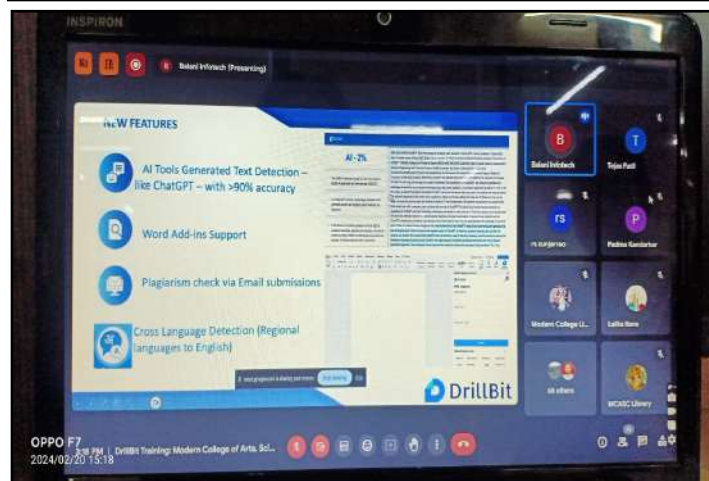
INSPIRON

Balani Infotech (Presenting)

NEW FEATURES

AI Tools Generated Text Detection – like ChatGPT – with >90% accuracy

Word Add-ins Support

Plagiarism check via Email submissions

Cross Language Detection (Regional languages to English)

AI - 2%

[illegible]

DrillBit

Balani Infotech

Tejas Patil

rs

rs sunjarrao

P

Padma Kandarkar

Modern College U...

Lalita Rane

86 others

MCASC Library

3:18 PM | DrillBit Training: Modern College of Arts, Sci...

OPPO F7
2024/02/20 15:18